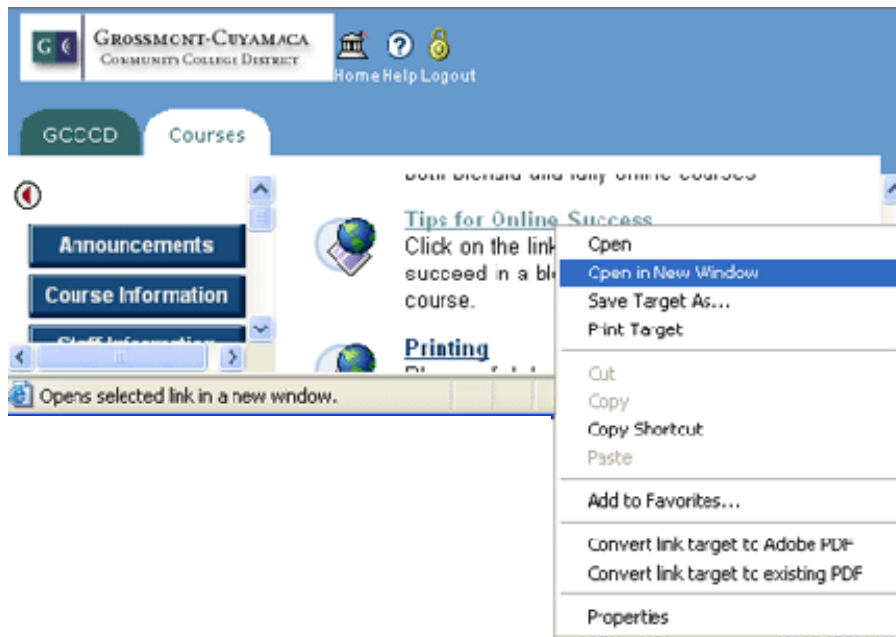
G C GROSSMONT-CUYAMACA COMMUNITY COLLEGE DISTRICT

Home Help Logout

GCCCD Courses

Announcements

Course Information

Staff Information

both blended and fully online courses

Tips for Online Success
Click on the link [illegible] succeed in a ble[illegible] course.

Printing
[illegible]

Opens selected link in a new window.

Open
Open in New Window
Save Target As...
Print Target

Cut
Copy
Copy Shortcut
Paste

Add to Favorites...

Convert link target to Adobe PDF
Convert link target to existing PDF

Properties